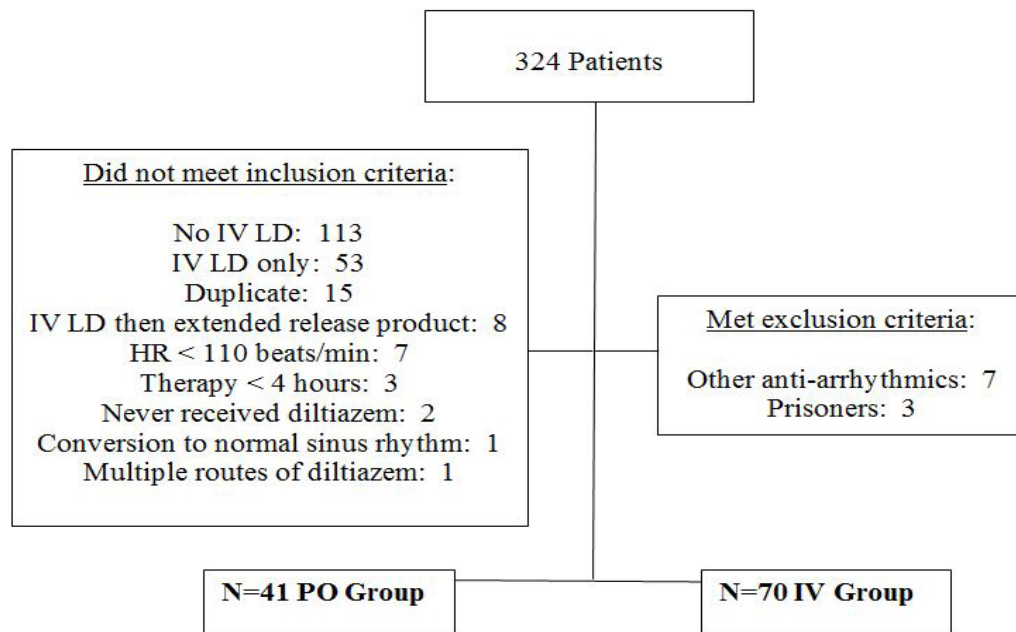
324 Patients

Did not meet inclusion criteria:

No IV LD: 113
IV LD only: 53
Duplicate: 15
IV LD then extended release product: 8
HR < 110 beats/min: 7
Therapy < 4 hours: 3
Never received diltiazem: 2
Conversion to normal sinus rhythm: 1
Multiple routes of diltiazem: 1

Met exclusion criteria:

Other anti-arrhythmics: 7
Prisoners: 3

N=41 PO Group

N=70 IV Group